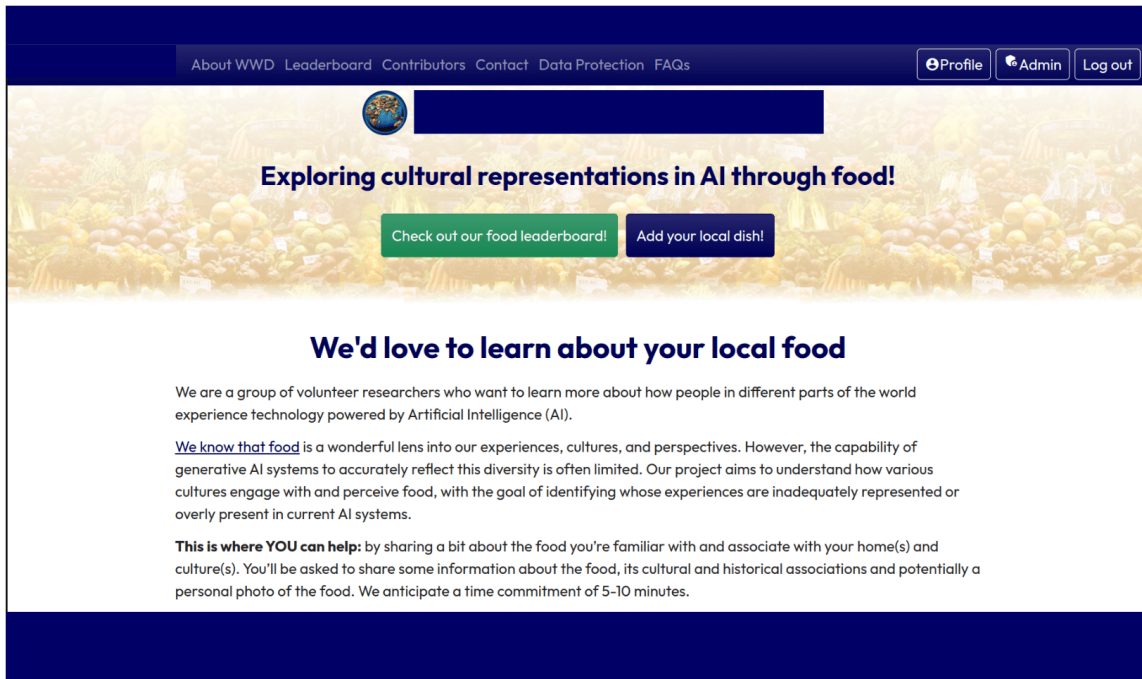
About WWD Leaderboard Contributors Contact Data Protection FAQs

Profile Admin Log out

Exploring cultural representations in AI through food!

Check out our food leaderboard! Add your local dish!

We'd love to learn about your local food

We are a group of volunteer researchers who want to learn more about how people in different parts of the world experience technology powered by Artificial Intelligence (AI).

We know that food is a wonderful lens into our experiences, cultures, and perspectives. However, the capability of generative AI systems to accurately reflect this diversity is often limited. Our project aims to understand how various cultures engage with and perceive food, with the goal of identifying whose experiences are inadequately represented or overly present in current AI systems.

**This is where YOU can help:** by sharing a bit about the food you're familiar with and associate with your home(s) and culture(s). You'll be asked to share some information about the food, its cultural and historical associations and potentially a personal photo of the food. We anticipate a time commitment of 5-10 minutes.